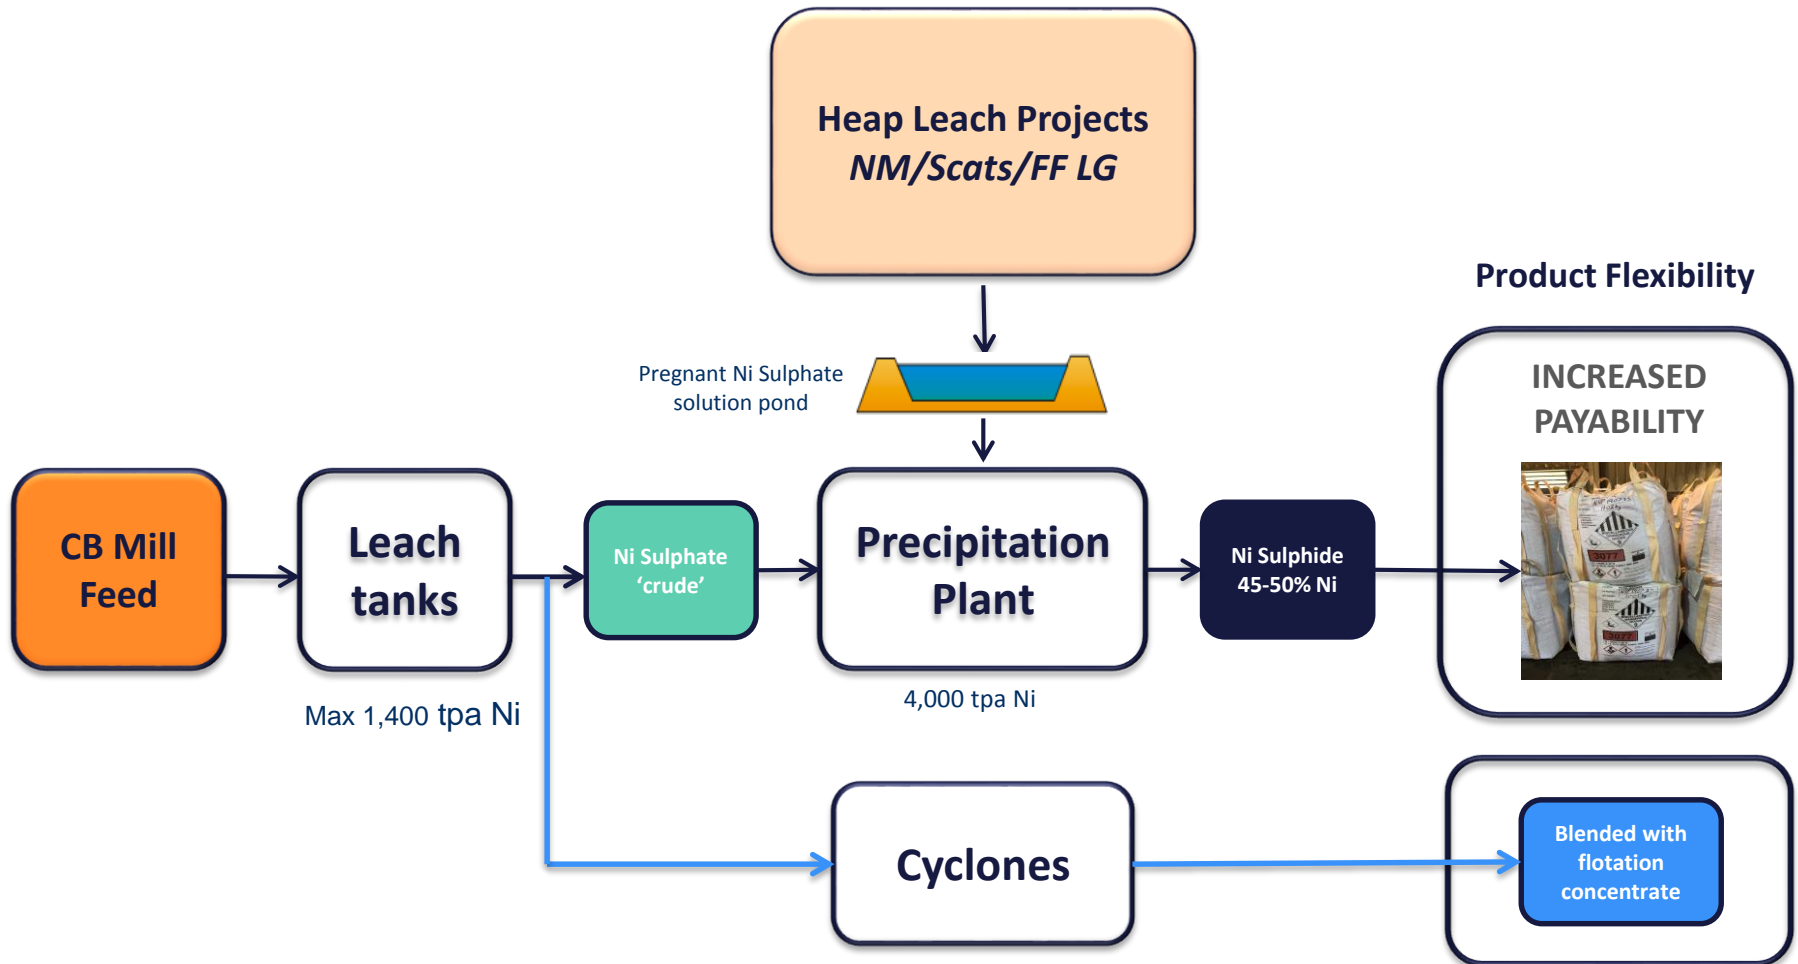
Heap Leach Projects
NM/Scats/FF LG

Product Flexibility

Pregnant Ni Sulphate solution pond

INCREASED PAYABILITY

CB Mill Feed

Leach tanks

Ni Sulphate 'crude'

Precipitation Plant

Ni Sulphide 45-50% Ni

Max 1,400 tpa Ni

4,000 tpa Ni

Cyclones

Blended with flotation concentrate